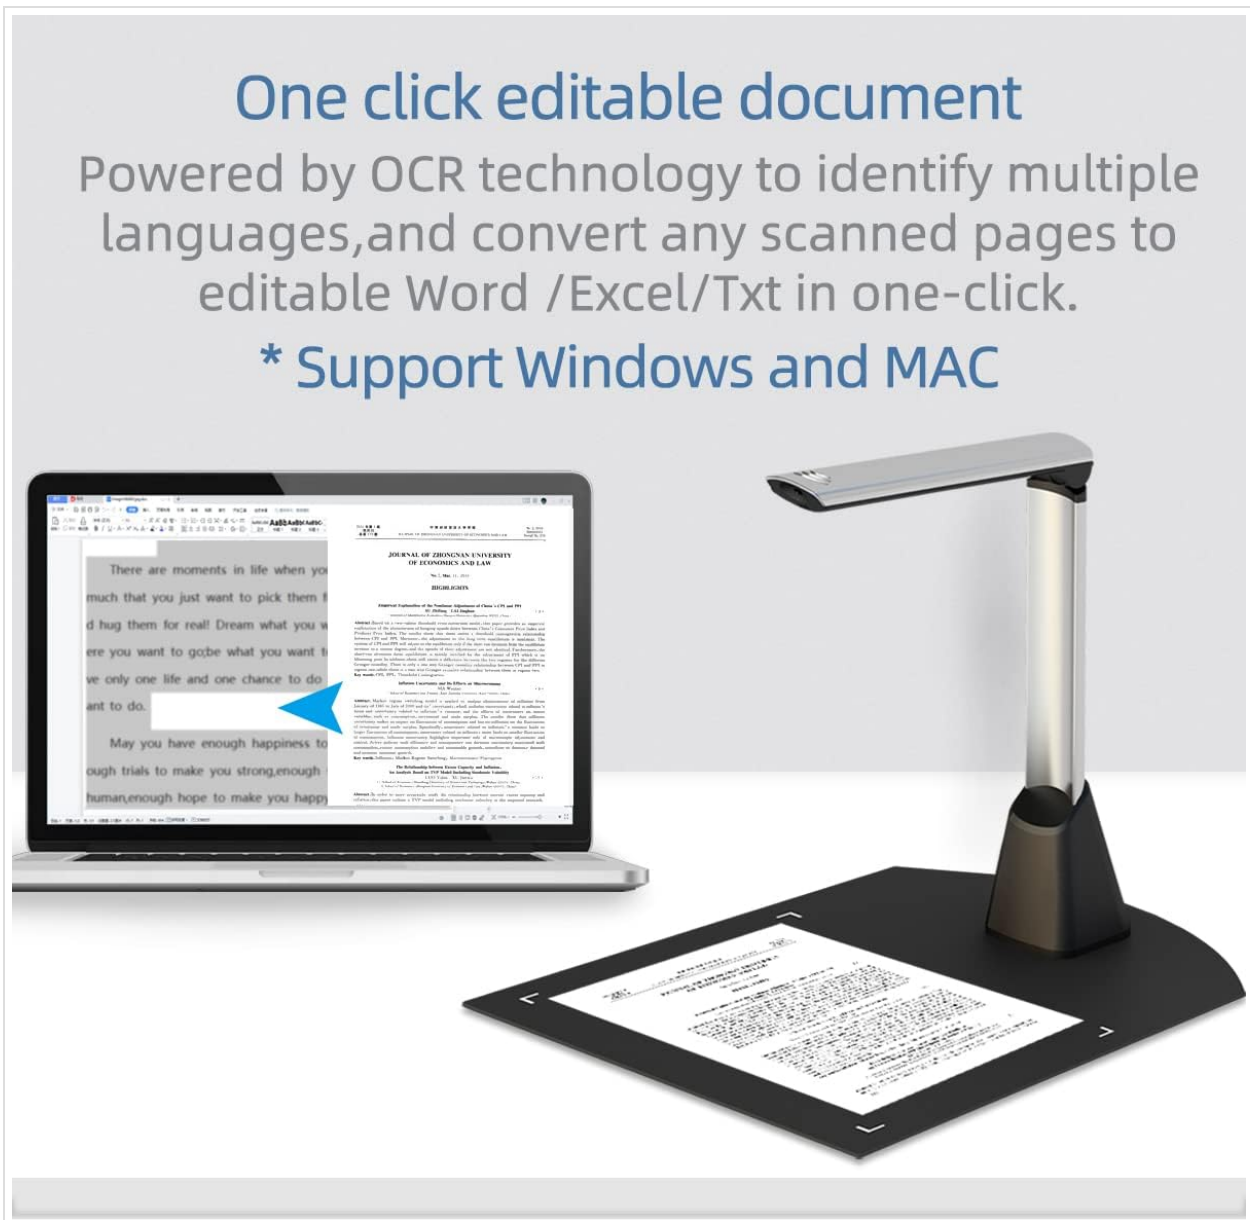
One click editable document

Powered by OCR technology to identify multiple languages,and convert any scanned pages to editable Word /Excel/Txt in one-click.

* Support Windows and MAC

There are moments in life when yo much that you just want to pick them d hug them for real! Dream what you ere you want to go,be what you want ve only one life and one chance to do ant to do.

May you have enough happiness to ough trials to make you strong,enough human,enough hope to make you happ

JOURNAL OF ZHONGNAN UNIVERSITY OF ECONOMICS AND LAW

HIGHLIGHTS

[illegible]